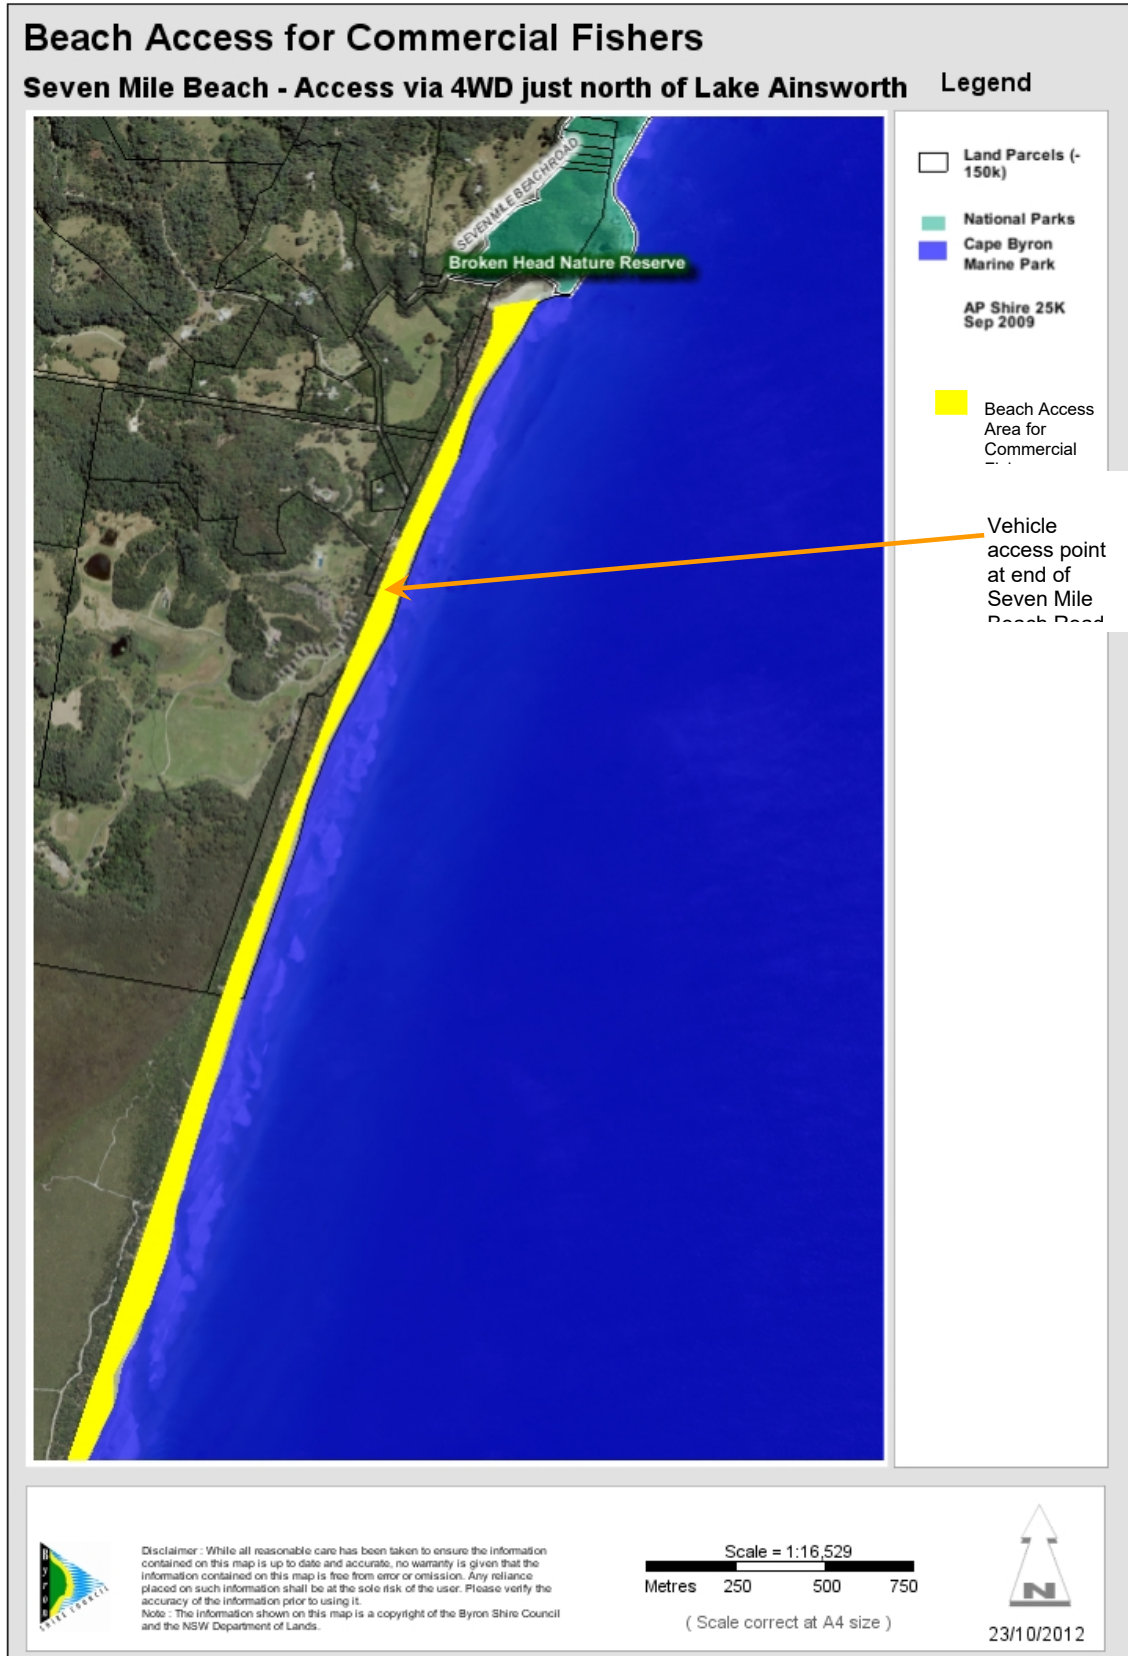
Beach Access for Commercial Fishers

Seven Mile Beach - Access via 4WD just north of Lake Ainsworth

Legend

Land Parcels (-150k)

National Parks

Cape Byron Marine Park

AP Shire 25K Sep 2009

Beach Access Area for Commercial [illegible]

SEVEN MILE BEACH ROAD

Broken Head Nature Reserve

Vehicle access point at end of Seven Mile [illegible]

Byron Shire Council

Disclaimer: While all reasonable care has been taken to ensure the information contained on this map is up to date and accurate, no warranty is given that the information contained on this map is free from error or omission. Any reliance placed on such information shall be at the sole risk of the user. Please verify the accuracy of the information prior to using it.
Note: The information shown on this map is a copyright of the Byron Shire Council and the NSW Department of Lands.

Scale = 1:16,529

Metres 250 500 750

( Scale correct at A4 size )

N

23/10/2012